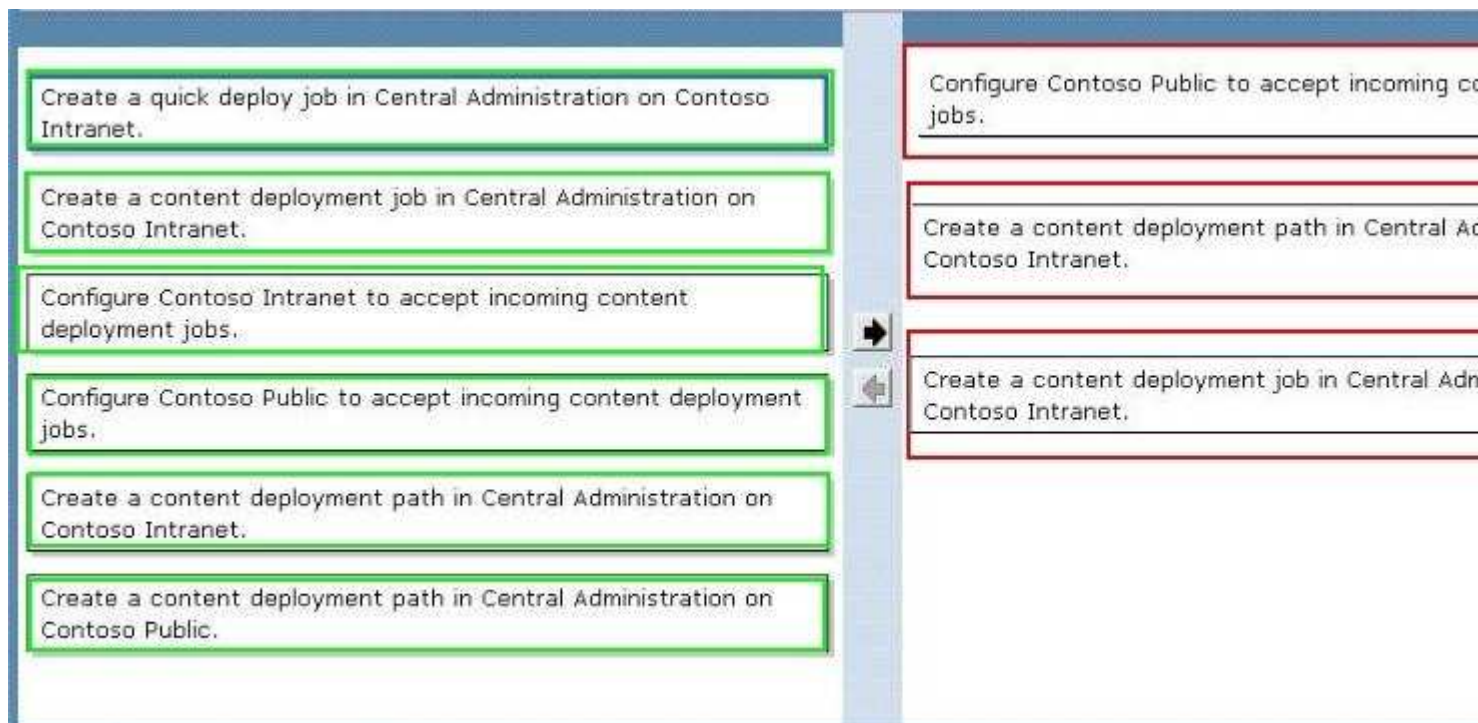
Create a quick deploy job in Central Administration on Contoso Intranet.

Create a content deployment job in Central Administration on Contoso Intranet.

Configure Contoso Intranet to accept incoming content deployment jobs.

Configure Contoso Public to accept incoming content deployment jobs.

Create a content deployment path in Central Administration on Contoso Intranet.

Create a content deployment path in Central Administration on Contoso Public.

Configure Contoso Public to accept incoming c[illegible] jobs.

Create a content deployment path in Central A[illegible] Contoso Intranet.

Create a content deployment job in Central Adm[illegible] Contoso Intranet.